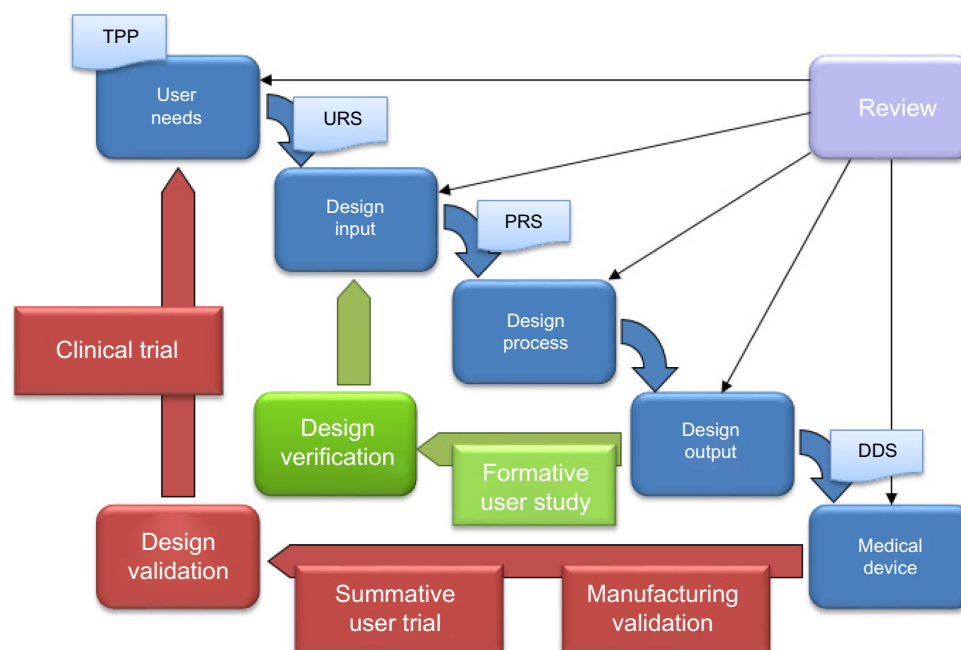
TPP

User needs

URS

Review

Design input

PRS

Design process

Clinical trial

Design verification

Formative user study

Design output

DDS

Design validation

Summative user trial

Manufacturing validation

Medical device